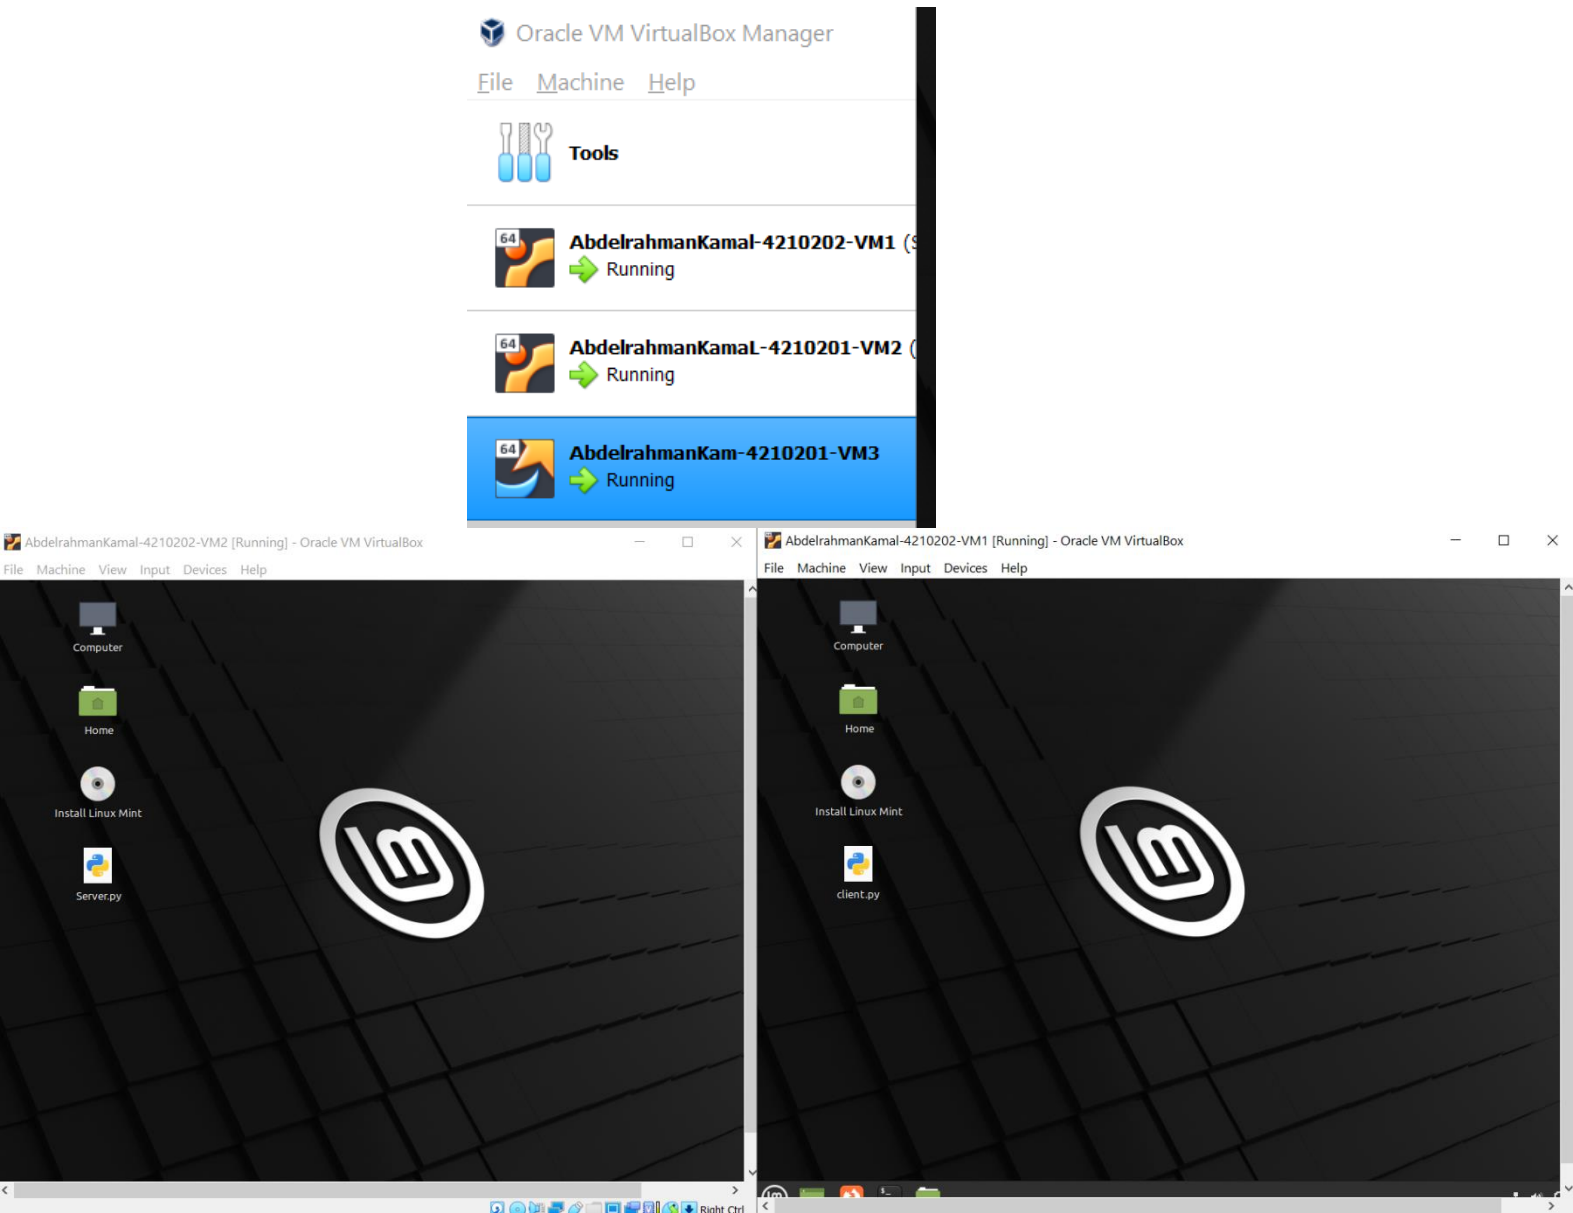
Oracle VM VirtualBox Manager

File Machine Help

Tools

64 AbdelrahmanKamal-4210202-VM1 (S
Running

64 AbdelrahmanKamaL-4210201-VM2 (
Running

64 AbdelrahmanKam-4210201-VM3
Running

AbdelrahmanKamal-4210202-VM2 [Running] - Oracle VM VirtualBox

File Machine View Input Devices Help

Computer

Home

Install Linux Mint

Server.py

Right Ctrl

AbdelrahmanKamal-4210202-VM1 [Running] - Oracle VM VirtualBox

File Machine View Input Devices Help

Computer

Home

Install Linux Mint

client.py